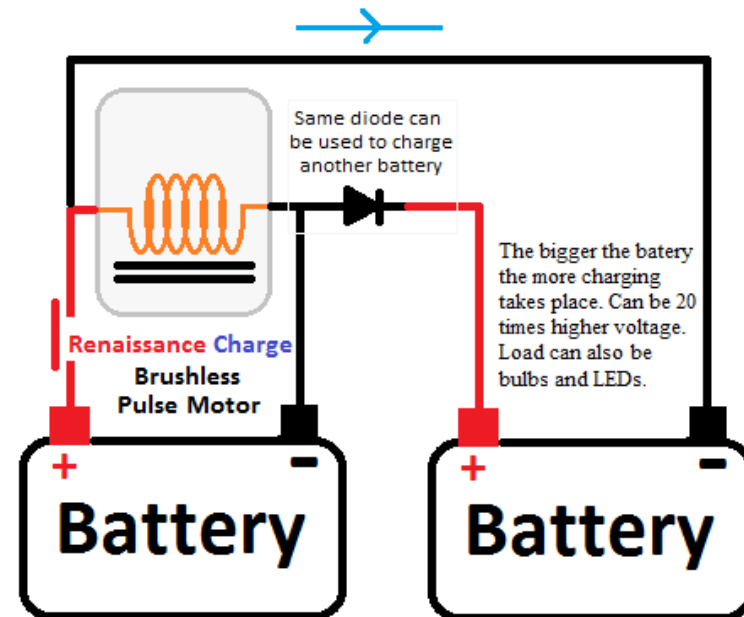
Same diode can be used to charge another battery

The bigger the batery the more charging takes place. Can be 20 times higher voltage. Load can also be bulbs and LEDs.

Renaissance Charge
Brushless
Pulse Motor

+
-
Battery

+
-
Battery